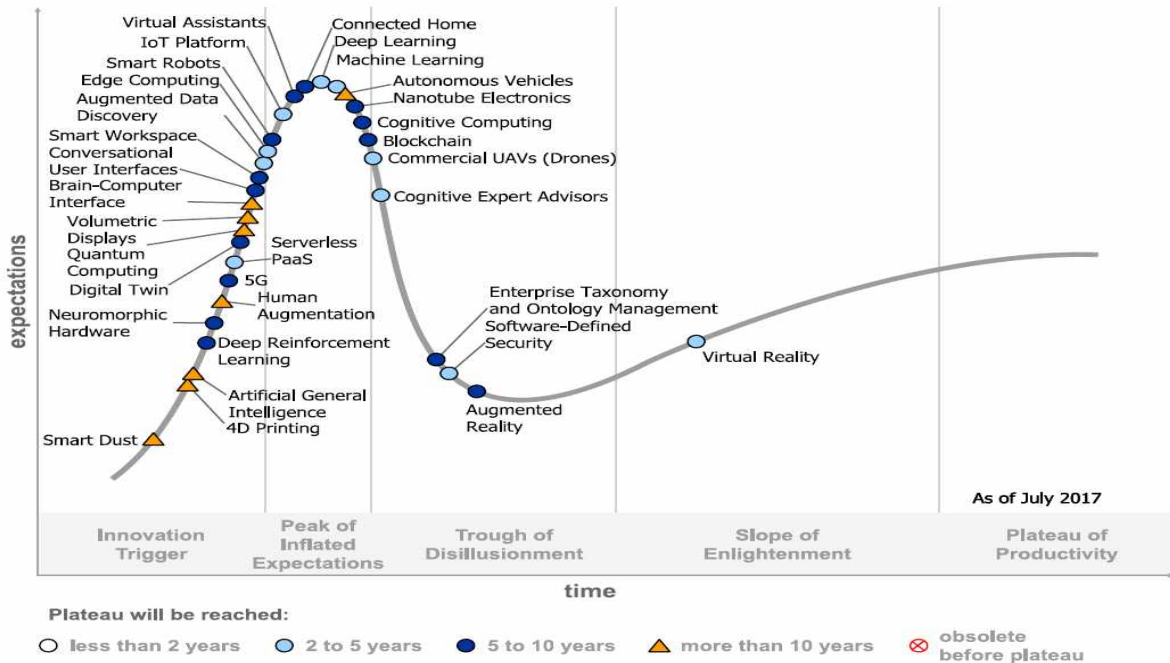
Virtual Assistants
IoT Platform
Smart Robots
Edge Computing
Augmented Data Discovery
Smart Workspace
Conversational User Interfaces
Brain-Computer Interface
Volumetric Displays
Quantum Computing
Digital Twin
Neuromorphic Hardware
Connected Home
Deep Learning
Machine Learning
Autonomous Vehicles
Nanotube Electronics
Cognitive Computing
Blockchain
Commercial UAVs (Drones)
Cognitive Expert Advisors
Serverless PaaS
5G
Human Augmentation
Deep Reinforcement Learning
Artificial General Intelligence
4D Printing
Smart Dust
Enterprise Taxonomy and Ontology Management
Software-Defined Security
Augmented Reality
Virtual Reality

expectations

As of July 2017

Innovation Trigger
Peak of Inflated Expectations
Trough of Disillusionment
Slope of Enlightenment
Plateau of Productivity

time

Plateau will be reached:
less than 2 years
2 to 5 years
5 to 10 years
more than 10 years
obsolete before plateau